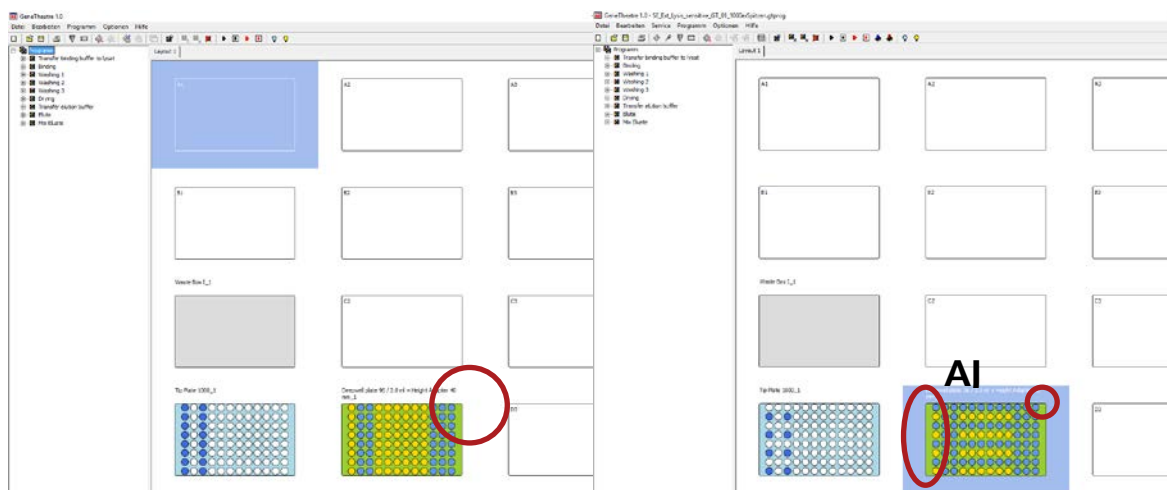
GeneTheme 1.0
Datei Bearbeiten Programm Optionen Hilfe
Programm
Transfer binding buffer to lysat
Binding
Washing 1
Washing 2
Washing 3
Drying
Transfer elution buffer
Elute
Mix Elute
Layout 1
A1
A2
A3
B1
B2
B3
Waste Box 1_1
C2
C3
Tip Plate 1000_1
Deepwell plate 96 / 2.0 ml = Height Adapter 40 mm_1
D3

GeneTheme 1.0 - SI_Ext_lysis_sensitive_GT_01_1000erSpitzen.gtprog
Datei Bearbeiten Service Programm Optionen Hilfe
Programm
Transfer binding buffer to lysat
Binding
Washing 1
Washing 2
Washing 3
Drying
Transfer elution buffer
Elute
Mix Elute
Layout 1
A1
A2
A3
B1
B2
B3
Waste Box 1_1
C2
C3
Tip Plate 1000_1
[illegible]
D3
AI